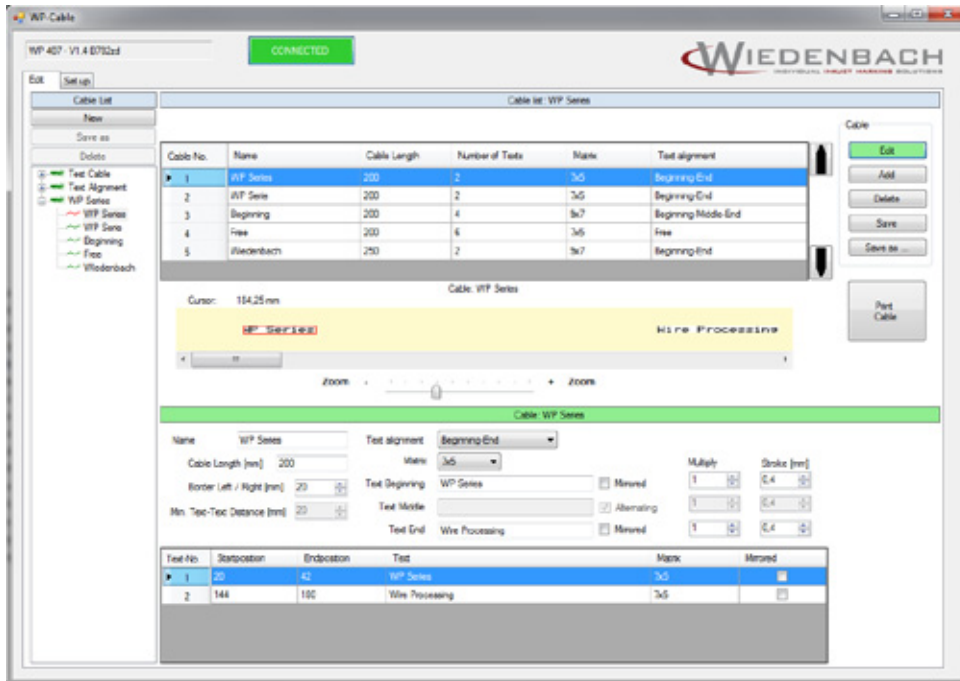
WP-Cable

WP 407 · V1.4 B792a4

CONNECTED

WIEDENBACH
INDIVIDUAL INKJET MARKING SOLUTIONS

Edit | Set up

Cable List
New
Save as
Delete

Text Cable
Text Alignment
WP Series
WP Series
WP Serie
Beginning
Free
Wiedenbach

Cable list: WP Series

| Cable No. | Name | Cable Length | Number of Texts | Matrix | Text alignment |
|---|---|---|---|---|---|
| 1 | WP Series | 200 | 2 | 3x5 | Beginning-End |
| 2 | WP Serie | 200 | 2 | 3x5 | Beginning-End |
| 3 | Beginning | 200 | 4 | 5x7 | Beginning-Middle-End |
| 4 | Free | 200 | 6 | 3x5 | Free |
| 5 | Wiedenbach | 250 | 2 | 5x7 | Beginning-End |

Cable
Edit
Add
Delete
Save
Save as ...

Cable: WP Series
Cursor: 184,25 mm

WP Series
Wire Processing

Print Cable

Zoom - + Zoom

Cable: WP Series

Name WP Series
Cable Length [mm] 200
Border Left / Right [mm] 20
Min. Text-Text Distance [mm] 20
Text alignment Beginning-End
Matrix 3x5
Text Beginning WP Series
Text Middle
Text End Wire Processing
Mirrored
Alternating
Mirrored
Multiply
1
1
1
Stroke [mm]
0,4
0,4
0,4

| Text-No | Startposition | Endposition | Text | Matrix | Mirrored |
|---|---|---|---|---|---|
| 1 | 20 | 42 | WP Series | 3x5 | |
| 2 | 144 | 180 | Wire Processing | 3x5 | |